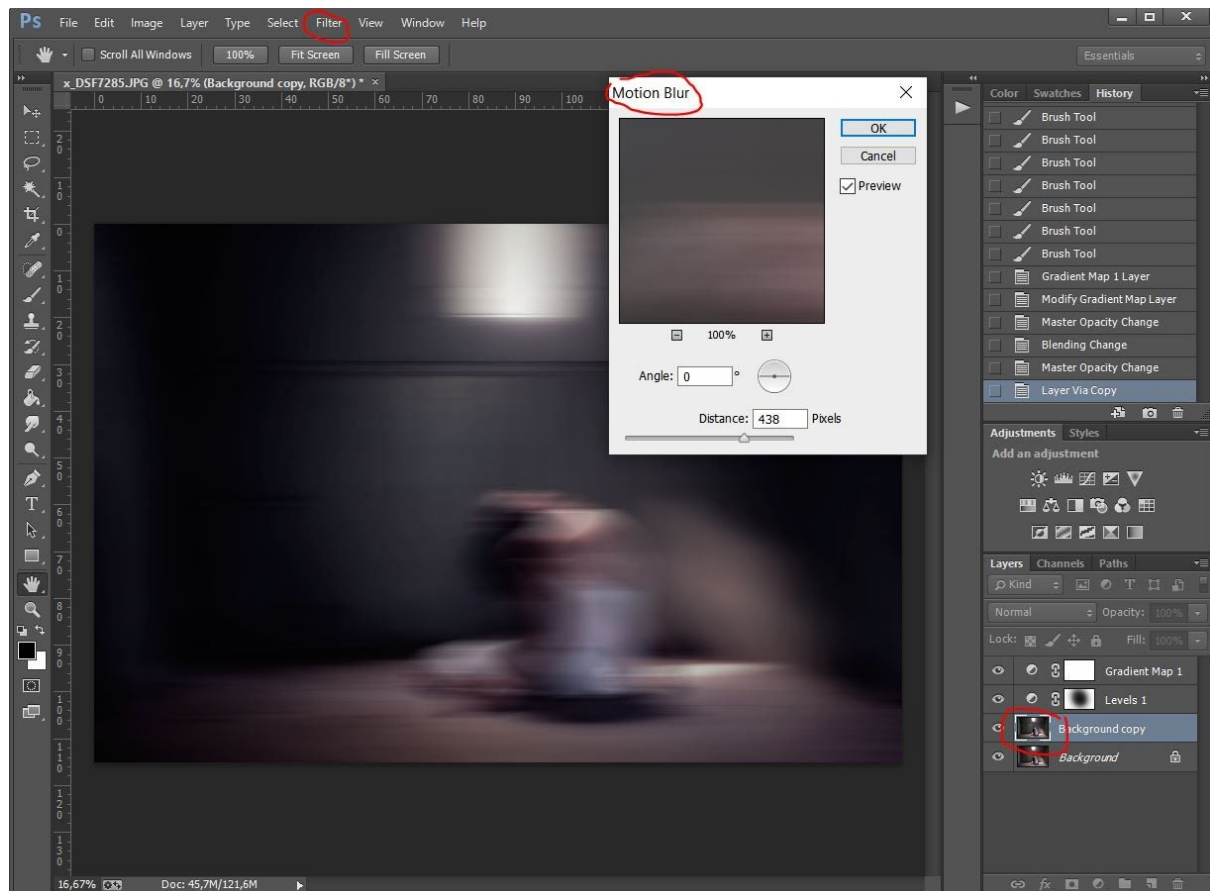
Ps File Edit Image Layer Type Select Filter View Window Help

Scroll All Windows 100% Fit Screen Fill Screen

Essentials

x_DSF7285.JPG @ 16,7% (Background copy, RGB/8*) * ×

0 10 20 30 40 50 60 70 80 90 100

Motion Blur

OK
Cancel
Preview

100%

Angle: 0 °

Distance: 438 Pixels

Color Swatches History

Brush Tool
Brush Tool
Brush Tool
Brush Tool
Brush Tool
Brush Tool
Brush Tool
Gradient Map 1 Layer
Modify Gradient Map Layer
Master Opacity Change
Blending Change
Master Opacity Change
Layer Via Copy

Adjustments Styles
Add an adjustment

Layers Channels Paths
Kind
Normal Opacity: 100%
Lock: Fill: 100%

Gradient Map 1
Levels 1
Background copy
Background

16,67% Doc: 45,7M/121,6M